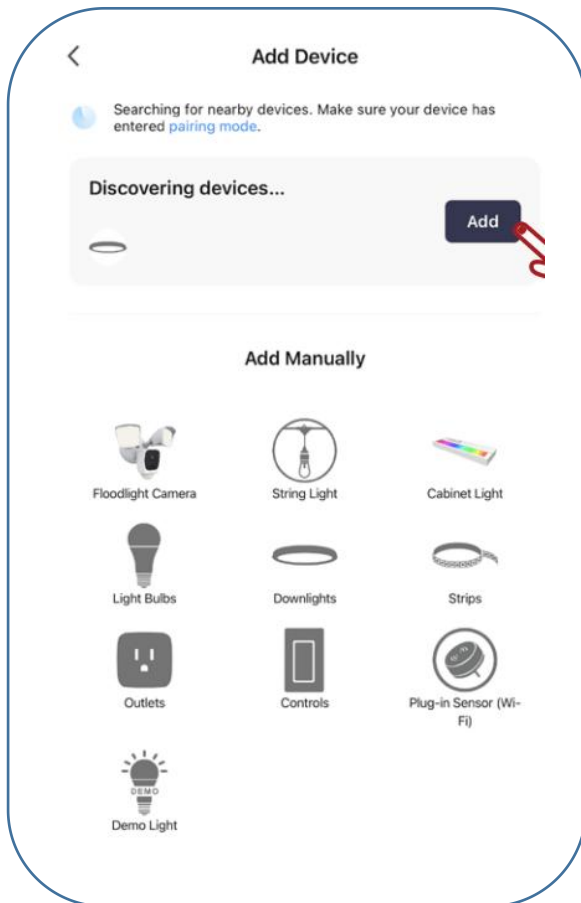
<

Add Device

Searching for nearby devices. Make sure your device has entered pairing mode.

Discovering devices...

Add

Add Manually

Floodlight Camera

String Light

Cabinet Light

Light Bulbs

Downlights

Strips

Outlets

Controls

Plug-in Sensor (Wi-Fi)

DEMO

Demo Light